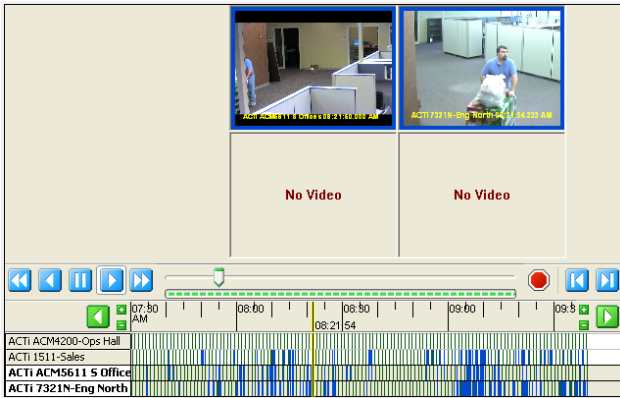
ACTi ACM5611 S Office 08:21:50.000 AM

ACTi 7321N-Eng North 08:21:54.352 AM

No Video

No Video

07:30 AM

08:00

08:21:54

08:30

09:00

09:3

ACTi ACM4200-Ops Hall

ACTi 1511-Sales

ACTi ACM5611 S Office

ACTi 7321N-Eng North